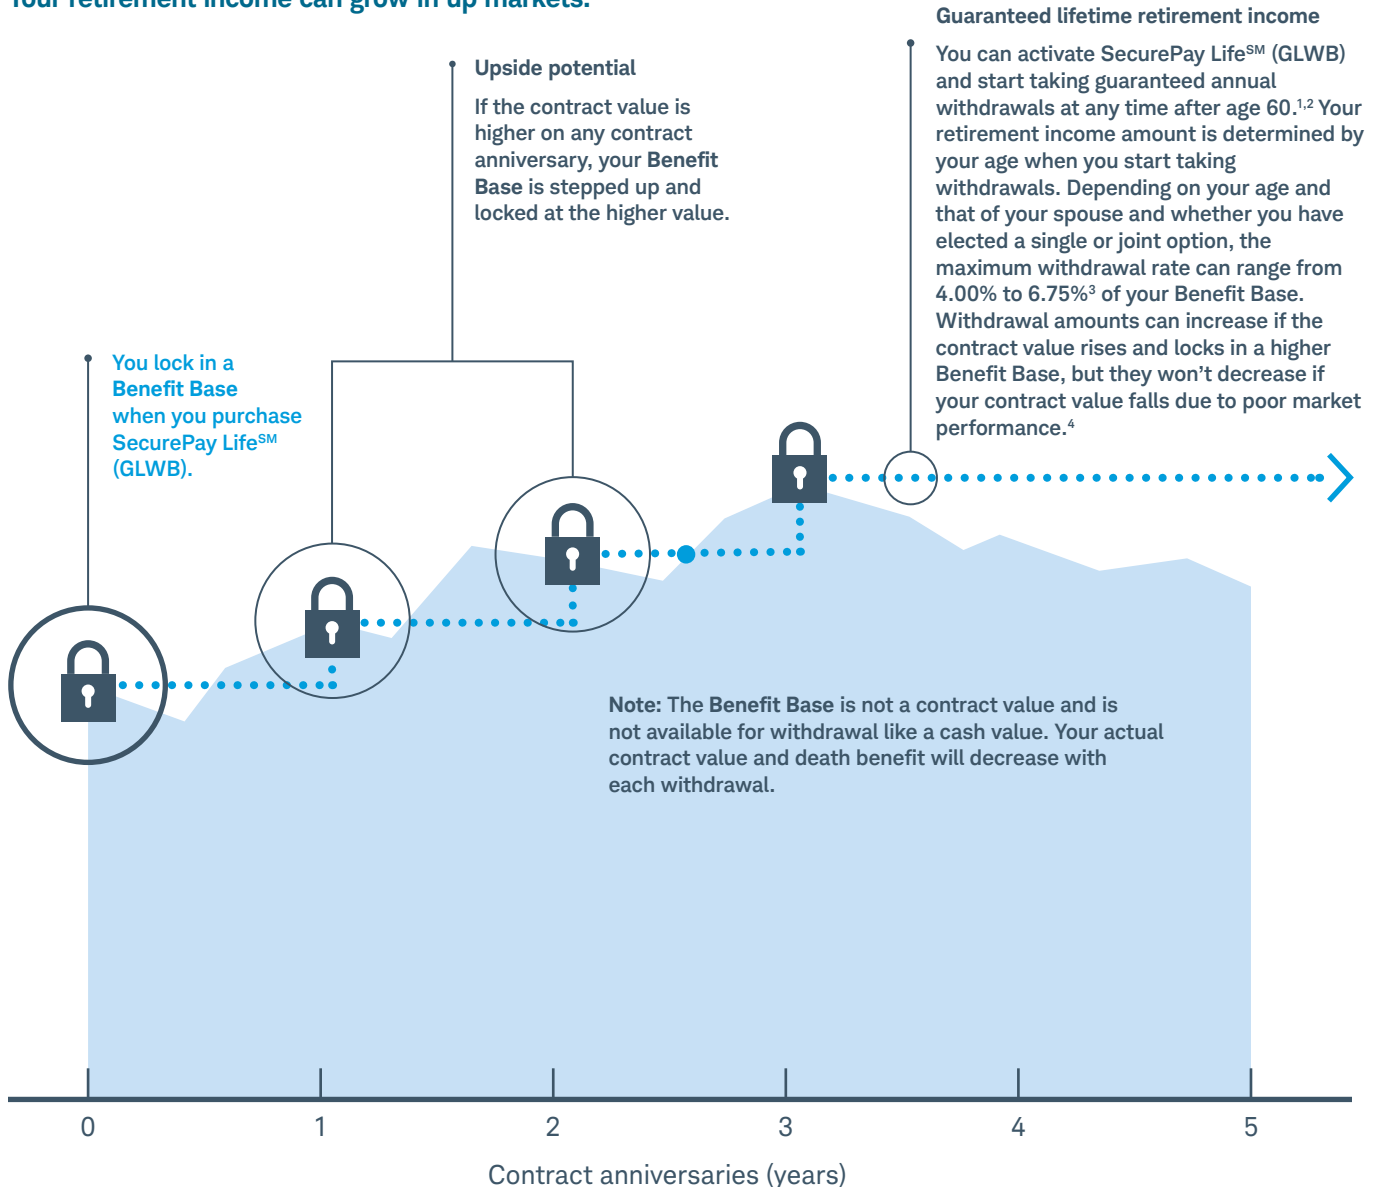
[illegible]

Guaranteed lifetime retirement income

You can activate SecurePay Life$^{SM}$ (GLWB) and start taking guaranteed annual withdrawals at any time after age 60.$^{1,2}$ Your retirement income amount is determined by your age when you start taking withdrawals. Depending on your age and that of your spouse and whether you have elected a single or joint option, the maximum withdrawal rate can range from 4.00% to 6.75%$^{3}$ of your Benefit Base. Withdrawal amounts can increase if the contract value rises and locks in a higher Benefit Base, but they won't decrease if your contract value falls due to poor market performance.$^{4}$

Upside potential

If the contract value is higher on any contract anniversary, your Benefit Base is stepped up and locked at the higher value.

You lock in a Benefit Base when you purchase SecurePay Life$^{SM}$ (GLWB).

Note: The Benefit Base is not a contract value and is not available for withdrawal like a cash value. Your actual contract value and death benefit will decrease with each withdrawal.

0 1 2 3 4 5

Contract anniversaries (years)